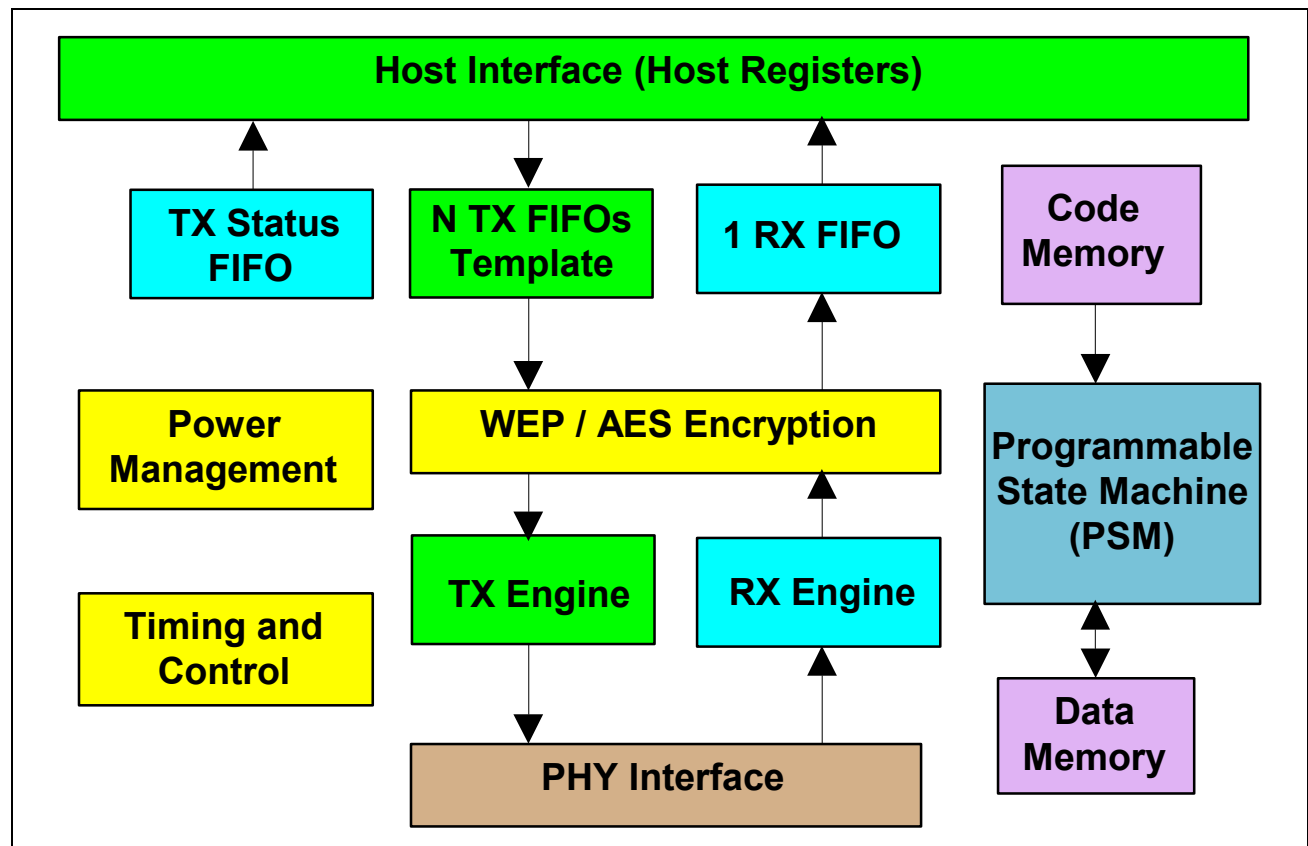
Host Interface (Host Registers)

TX Status FIFO

N TX FIFOs Template

1 RX FIFO

Code Memory

Power Management

WEP / AES Encryption

Programmable State Machine (PSM)

TX Engine

RX Engine

Timing and Control

Data Memory

PHY Interface